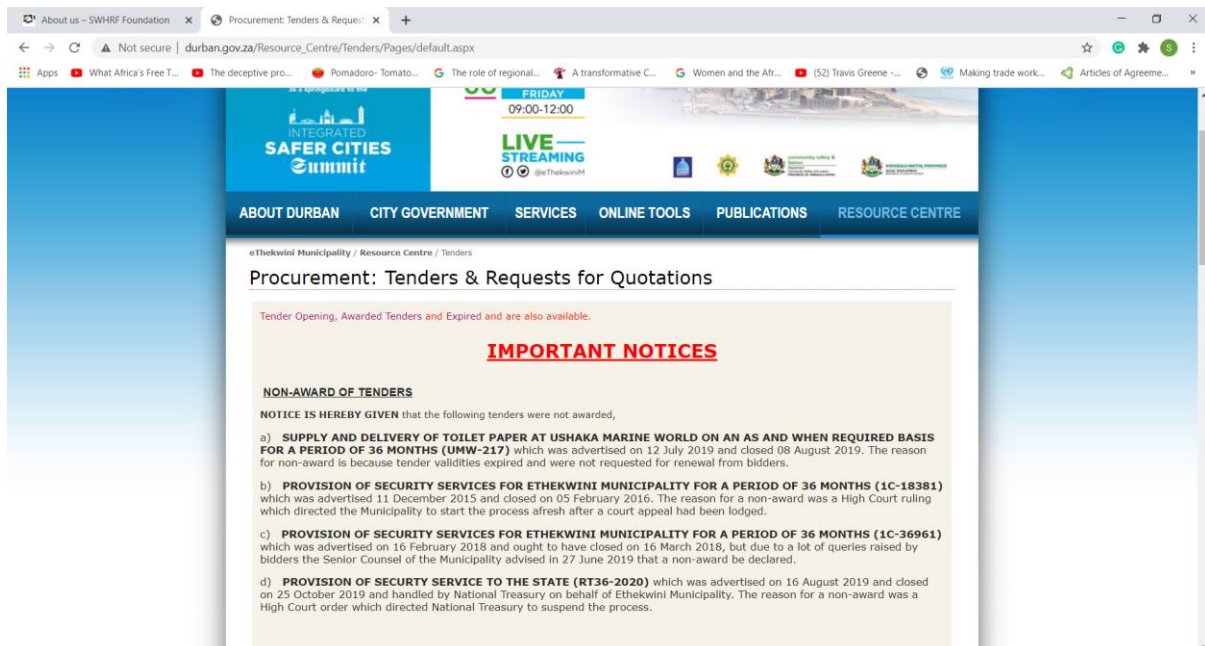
About us – SWHRF Foundation ×
Procurement: Tenders & Request ×
+

Not secure | durban.gov.za/Resource_Centre/Tenders/Pages/default.aspx

Apps What Africa's Free T... The deceptive pro... Pomadoro- Tomato... The role of regional... A transformative C... Women and the Afr... (52) Travis Greene -... Making trade work... Articles of Agreeme...

FRIDAY
09:00-12:00

INTEGRATED
SAFER CITIES
Summit

LIVE
STREAMING
@eThekwiniM

ABOUT DURBAN CITY GOVERNMENT SERVICES ONLINE TOOLS PUBLICATIONS RESOURCE CENTRE

eThekwini Municipality / Resource Centre / Tenders

Procurement: Tenders & Requests for Quotations

Tender Opening, Awarded Tenders and Expired and are also available.

IMPORTANT NOTICES

NON-AWARD OF TENDERS

NOTICE IS HEREBY GIVEN that the following tenders were not awarded,

a) SUPPLY AND DELIVERY OF TOILET PAPER AT USHAKA MARINE WORLD ON AN AS AND WHEN REQUIRED BASIS FOR A PERIOD OF 36 MONTHS (UMW-217) which was advertised on 12 July 2019 and closed 08 August 2019. The reason for non-award is because tender validities expired and were not requested for renewal from bidders.

b) PROVISION OF SECURITY SERVICES FOR ETHEKWINI MUNICIPALITY FOR A PERIOD OF 36 MONTHS (1C-18381) which was advertised 11 December 2015 and closed on 05 February 2016. The reason for a non-award was a High Court ruling which directed the Municipality to start the process afresh after a court appeal had been lodged.

c) PROVISION OF SECURITY SERVICES FOR ETHEKWINI MUNICIPALITY FOR A PERIOD OF 36 MONTHS (1C-36961) which was advertised on 16 February 2018 and ought to have closed on 16 March 2018, but due to a lot of queries raised by bidders the Senior Counsel of the Municipality advised in 27 June 2019 that a non-award be declared.

d) PROVISION OF SECURTY SERVICE TO THE STATE (RT36-2020) which was advertised on 16 August 2019 and closed on 25 October 2019 and handled by National Treasury on behalf of Ethekwini Municipality. The reason for a non-award was a High Court order which directed National Treasury to suspend the process.